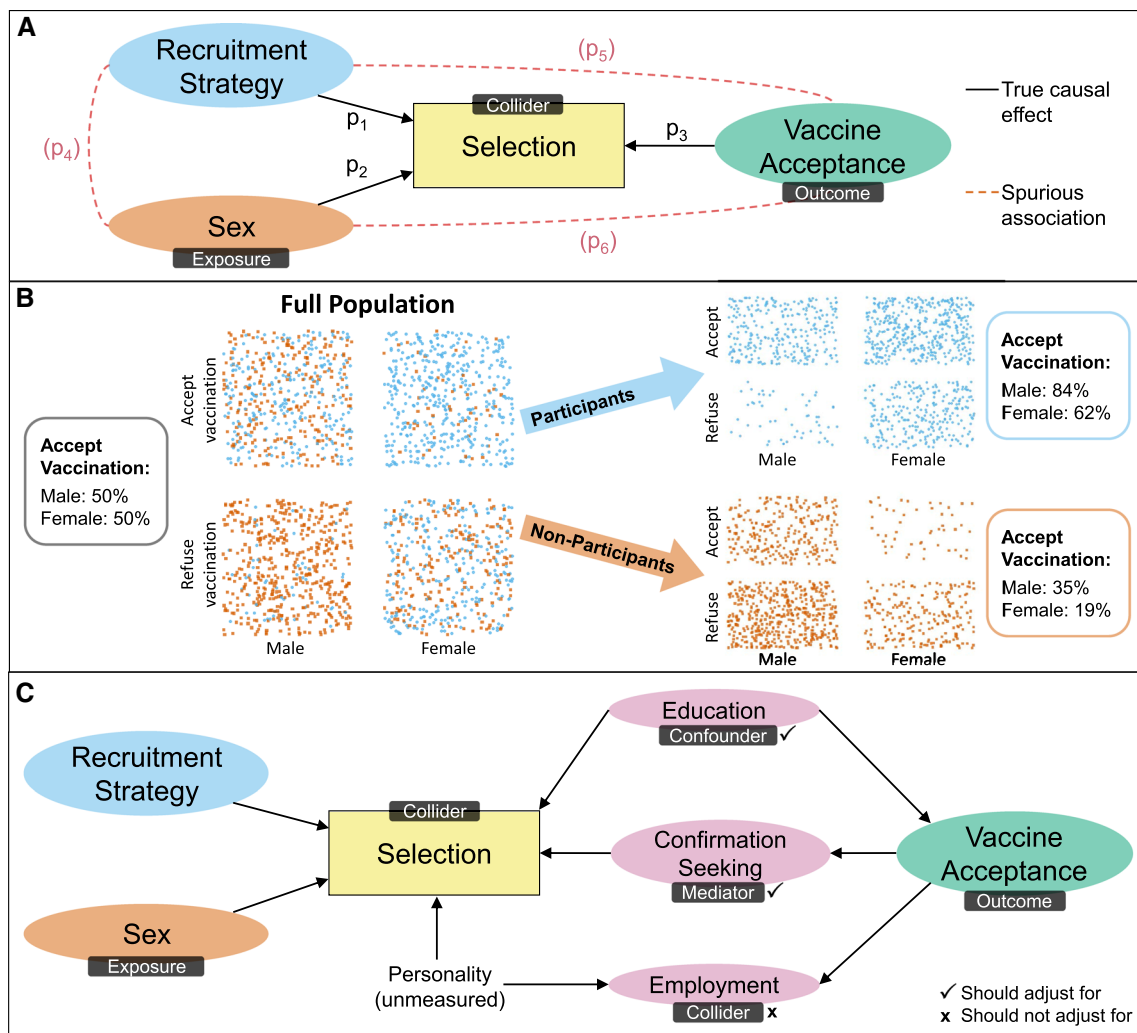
A

Recruitment Strategy

$(p_5)$

Collider
Selection

$p_1$

$p_2$

$p_3$

Vaccine Acceptance
Outcome

$(p_4)$

Sex
Exposure

$(p_6)$

True causal effect

Spurious association

B

Full Population

Accept vaccination

Refuse vaccination

Male

Female

Accept Vaccination:
Male: 50%
Female: 50%

Participants

Non-Participants

Accept

Refuse

Male

Female

Accept Vaccination:
Male: 84%
Female: 62%

Accept

Refuse

Male

Female

Accept Vaccination:
Male: 35%
Female: 19%

C

Recruitment Strategy

Sex
Exposure

Collider
Selection

Education
Confounder ✓

Confirmation Seeking
Mediator ✓

Vaccine Acceptance
Outcome

Personality (unmeasured)

Employment
Collider x

✓ Should adjust for
x Should not adjust for